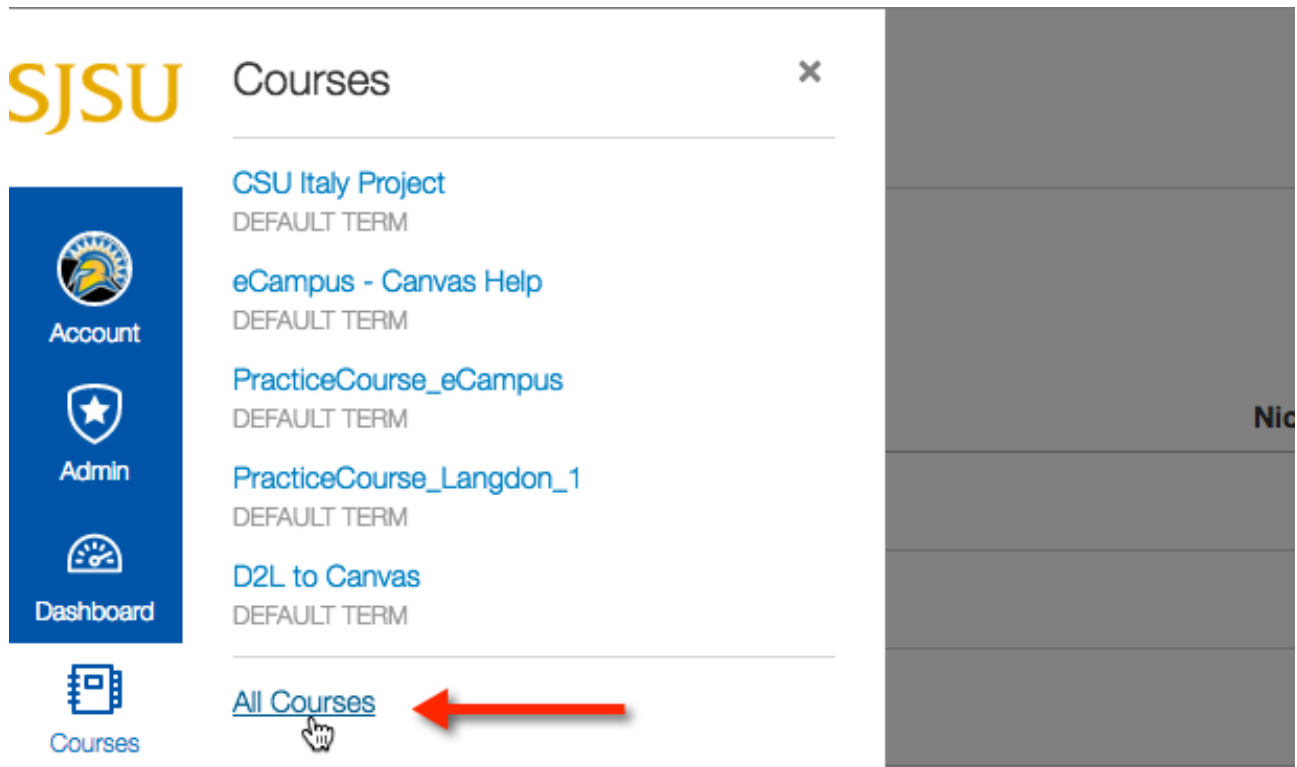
SJSU

Account

Admin

Dashboard

Courses

Courses

×

CSU Italy Project
DEFAULT TERM

eCampus - Canvas Help
DEFAULT TERM

PracticeCourse_eCampus
DEFAULT TERM

PracticeCourse_Langdon_1
DEFAULT TERM

D2L to Canvas
DEFAULT TERM

All Courses

Nic